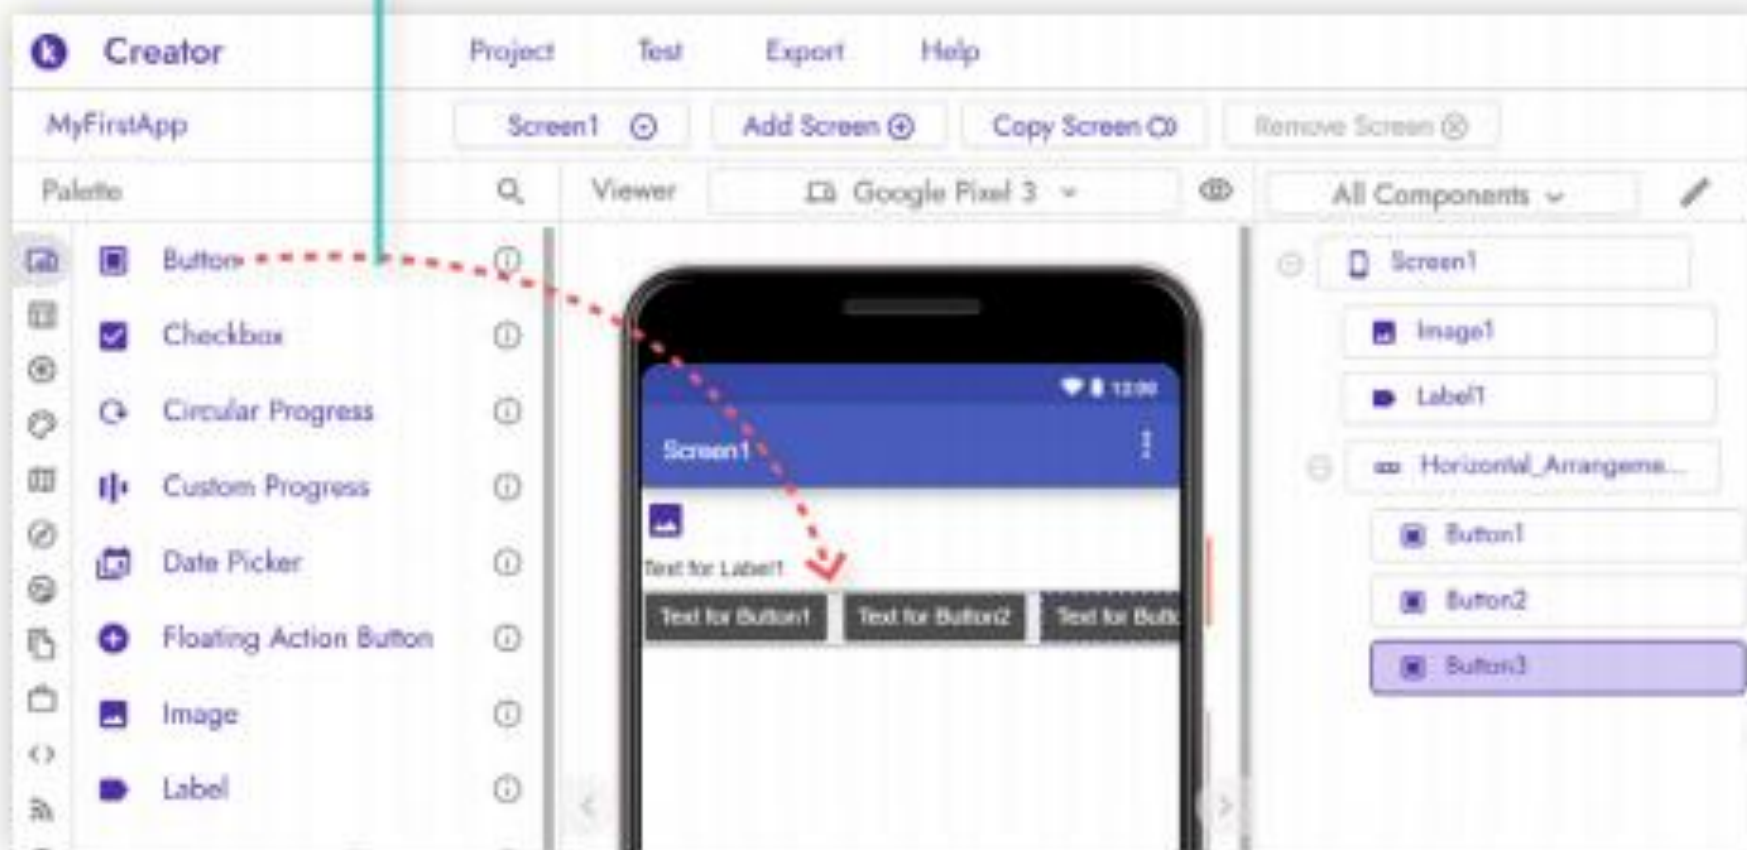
Creator
Project
Test
Export
Help
MyFirstApp
Screen1
Add Screen
Copy Screen
Remove Screen
Palette
Viewer
Google Pixel 3
All Components
Button
Checkbox
Circular Progress
Custom Progress
Date Picker
Floating Action Button
Image
Label
12:00
Screen1
Text for Label1
Text for Button1
Text for Button2
Text for Butt
Screen1
Image1
Label1
Horizontal_Arrangeme...
Button1
Button2
Button3